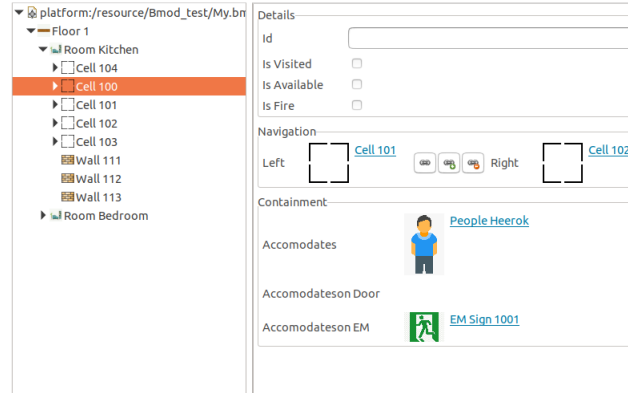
platform:/resource/Bmod_test/My.bm
Floor 1
Room Kitchen
Cell 104
Cell 100
Cell 101
Cell 102
Cell 103
Wall 111
Wall 112
Wall 113
Room Bedroom

Details
Id
Is Visited
Is Available
Is Fire

Navigation
Left
Cell 101
Right
Cell 102

Containment
Accomodates
People Heerok
Accomodateson Door
Accomodateson EM
EM Sign 1001